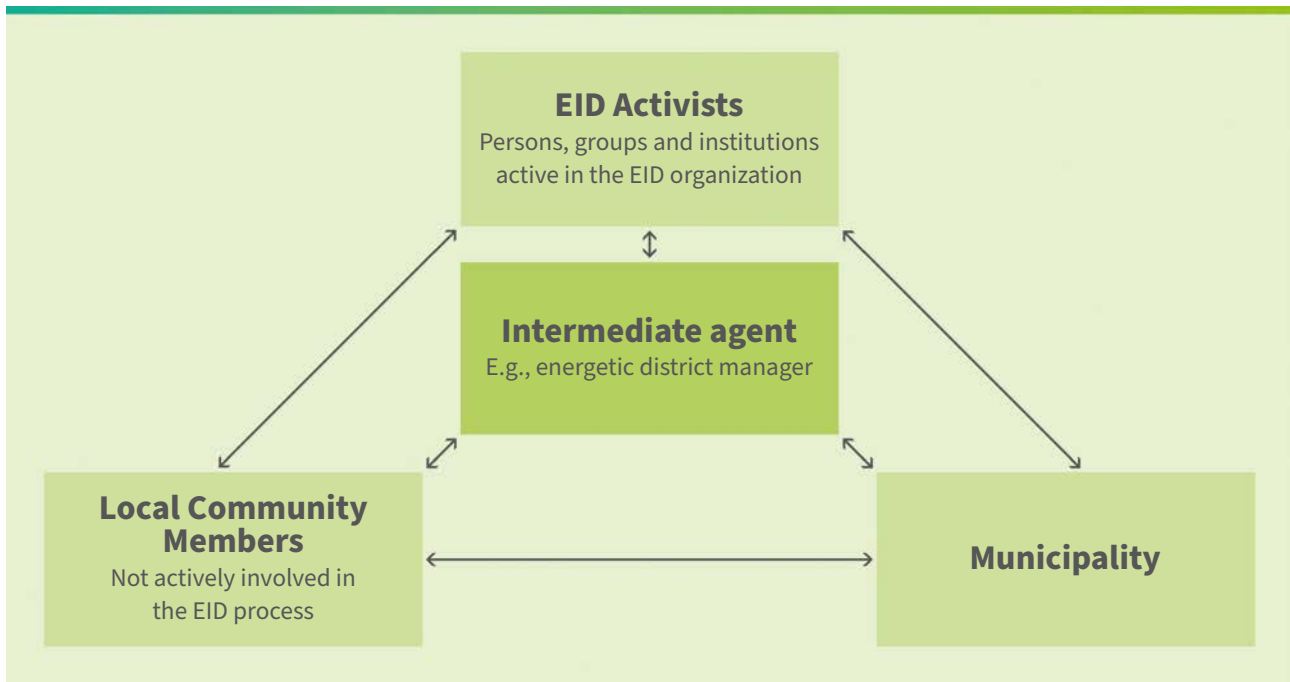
EID Activists
Persons, groups and institutions active in the EID organization

Intermediate agent
E.g., energetic district manager

Local Community Members
Not actively involved in the EID process

Municipality